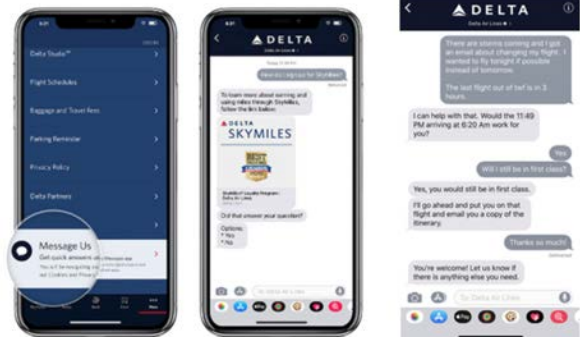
Delta Studio™

Flight Schedules

Baggage and Travel Fees

Parking Reminder

Privacy Policy

Delta Partners

Message Us

Get quick answers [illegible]

DELTA

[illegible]

DELTA

SKYMILES

Did that answer your question?

DELTA

Delta Air Lines

There are storms coming and I got an email about changing my flight. I wanted to fly tonight if possible instead of tomorrow.

The last flight out of bwi is 3 hours

I can help with that. Would the 11:49 PM arriving at 6:20 AM work for you?

Yes

Will I still be in first class?

Yes, you would still be in first class.

I'll go ahead and put you on that flight and email you a copy of the itinerary.

Thanks so much!

Delivered

You're welcome! Let us know if there is anything else you need.

To: Delta Air Lines